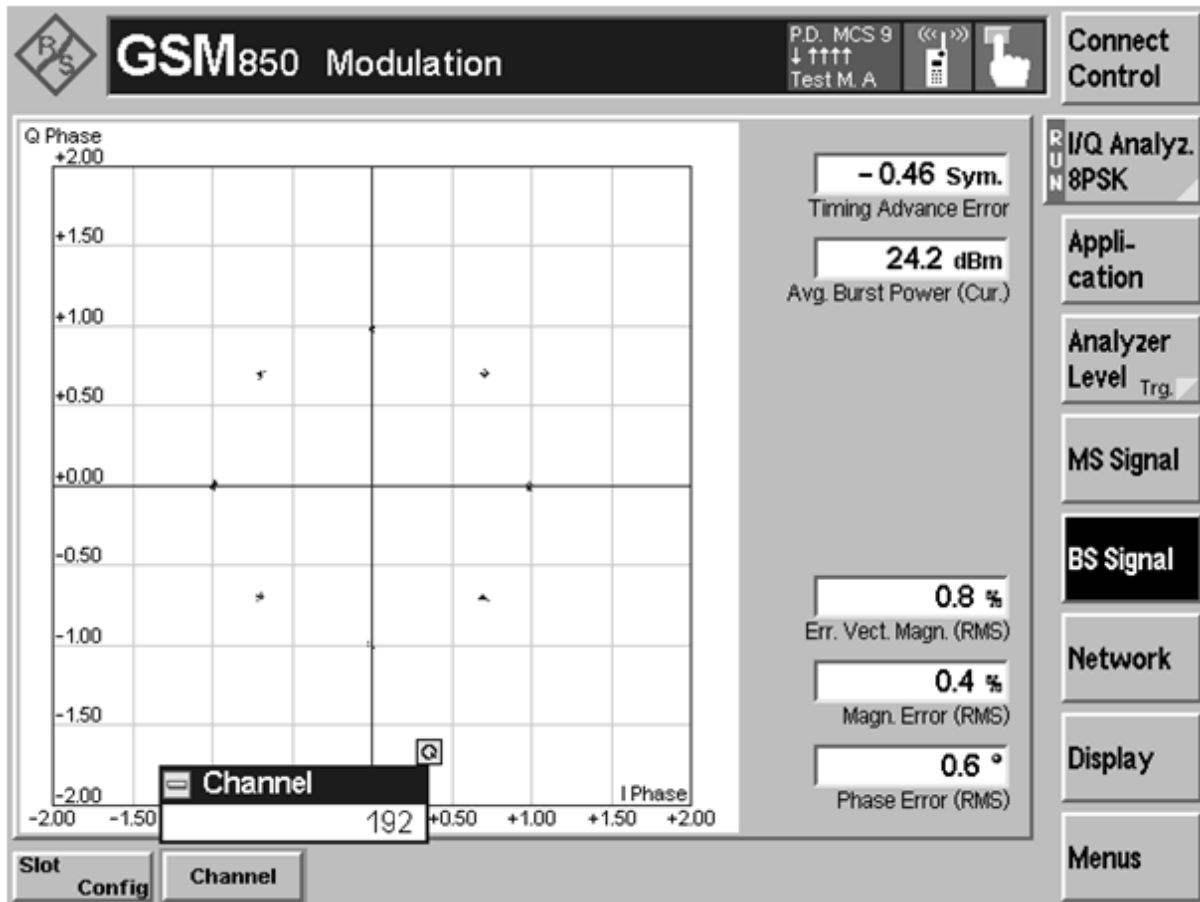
R&S GSM850 Modulation

P.D. MCS 9
↓ ↑↑↑↑
Test M. A

Connect Control

Q Phase
+2.00
+1.50
+1.00
+0.50
+0.00
-0.50
-1.00
-1.50
-2.00

-2.00 -1.50 +0.50 +1.00 +1.50 +2.00
I Phase

Q

Channel
192

RUN
I/Q Analyz. 8PSK

– 0.46 Sym.
Timing Advance Error

24.2 dBm
Avg. Burst Power (Cur.)

Appli-cation

Analyzer Level Trg.

MS Signal

BS Signal

0.8 %
Err. Vect. Magn. (RMS)

Network

0.4 %
Magn. Error (RMS)

0.6 °
Phase Error (RMS)

Display

Menus

Slot Config

Channel